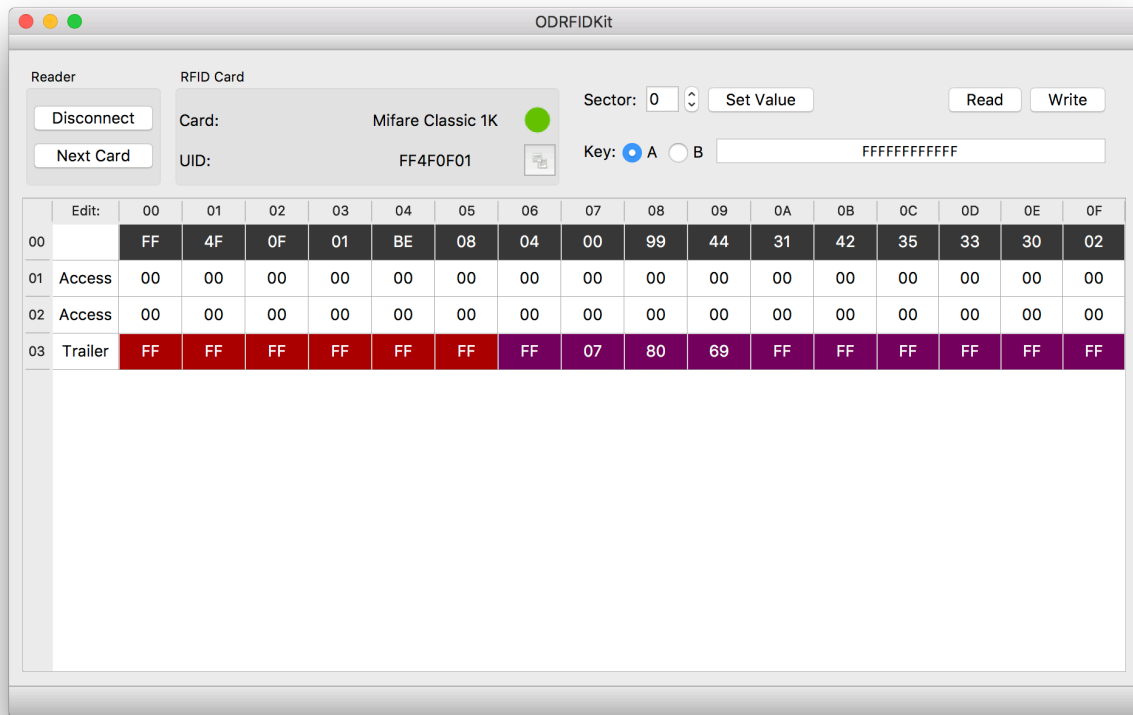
ODRFIDKit

Reader

Disconnect

Next Card

RFID Card

Card: Mifare Classic 1K

UID: FF4F0F01

Sector: 0 Set Value

Read Write

Key: A B FFFFFFFFFFFF

| | Edit: | 00 | 01 | 02 | 03 | 04 | 05 | 06 | 07 | 08 | 09 | 0A | 0B | 0C | 0D | 0E | 0F |
|---|---|---|---|---|---|---|---|---|---|---|---|---|---|---|---|---|---|
| 00 | | FF | 4F | 0F | 01 | BE | 08 | 04 | 00 | 99 | 44 | 31 | 42 | 35 | 33 | 30 | 02 |
| 01 | Access | 00 | 00 | 00 | 00 | 00 | 00 | 00 | 00 | 00 | 00 | 00 | 00 | 00 | 00 | 00 | 00 |
| 02 | Access | 00 | 00 | 00 | 00 | 00 | 00 | 00 | 00 | 00 | 00 | 00 | 00 | 00 | 00 | 00 | 00 |
| 03 | Trailer | FF | FF | FF | FF | FF | FF | FF | 07 | 80 | 69 | FF | FF | FF | FF | FF | FF |